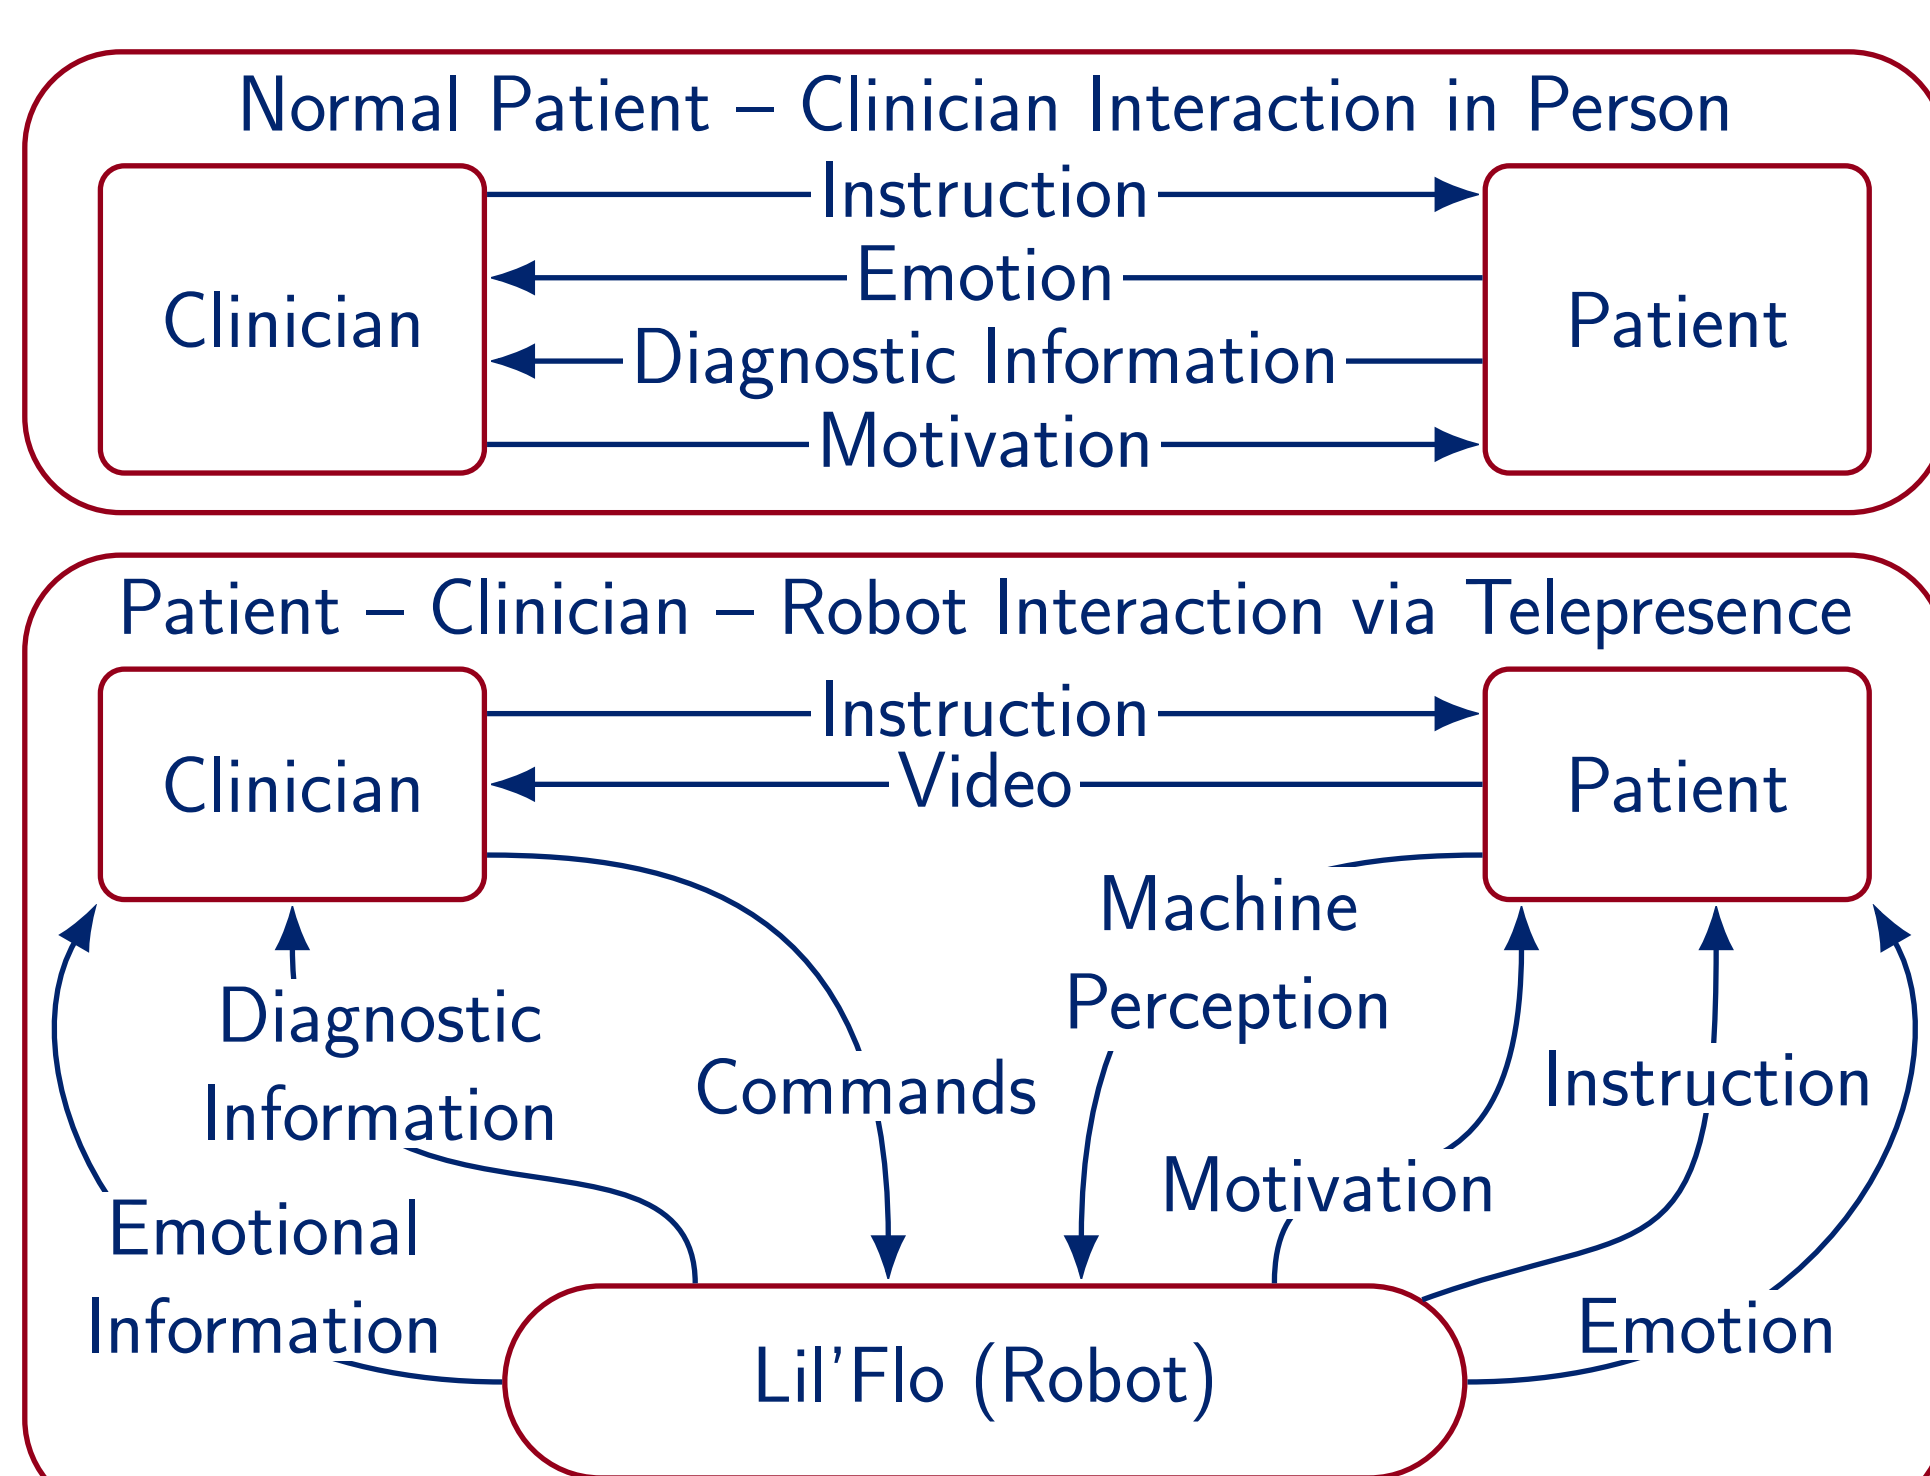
Normal Patient – Clinician Interaction in Person

Clinician

Instruction

Emotion

Diagnostic Information

Motivation

Patient

Patient – Clinician – Robot Interaction via Telepresence

Clinician

Instruction

Video

Patient

Machine Perception

Diagnostic Information

Commands

Instruction

Motivation

Emotional Information

Emotion

Lil'Flo (Robot)